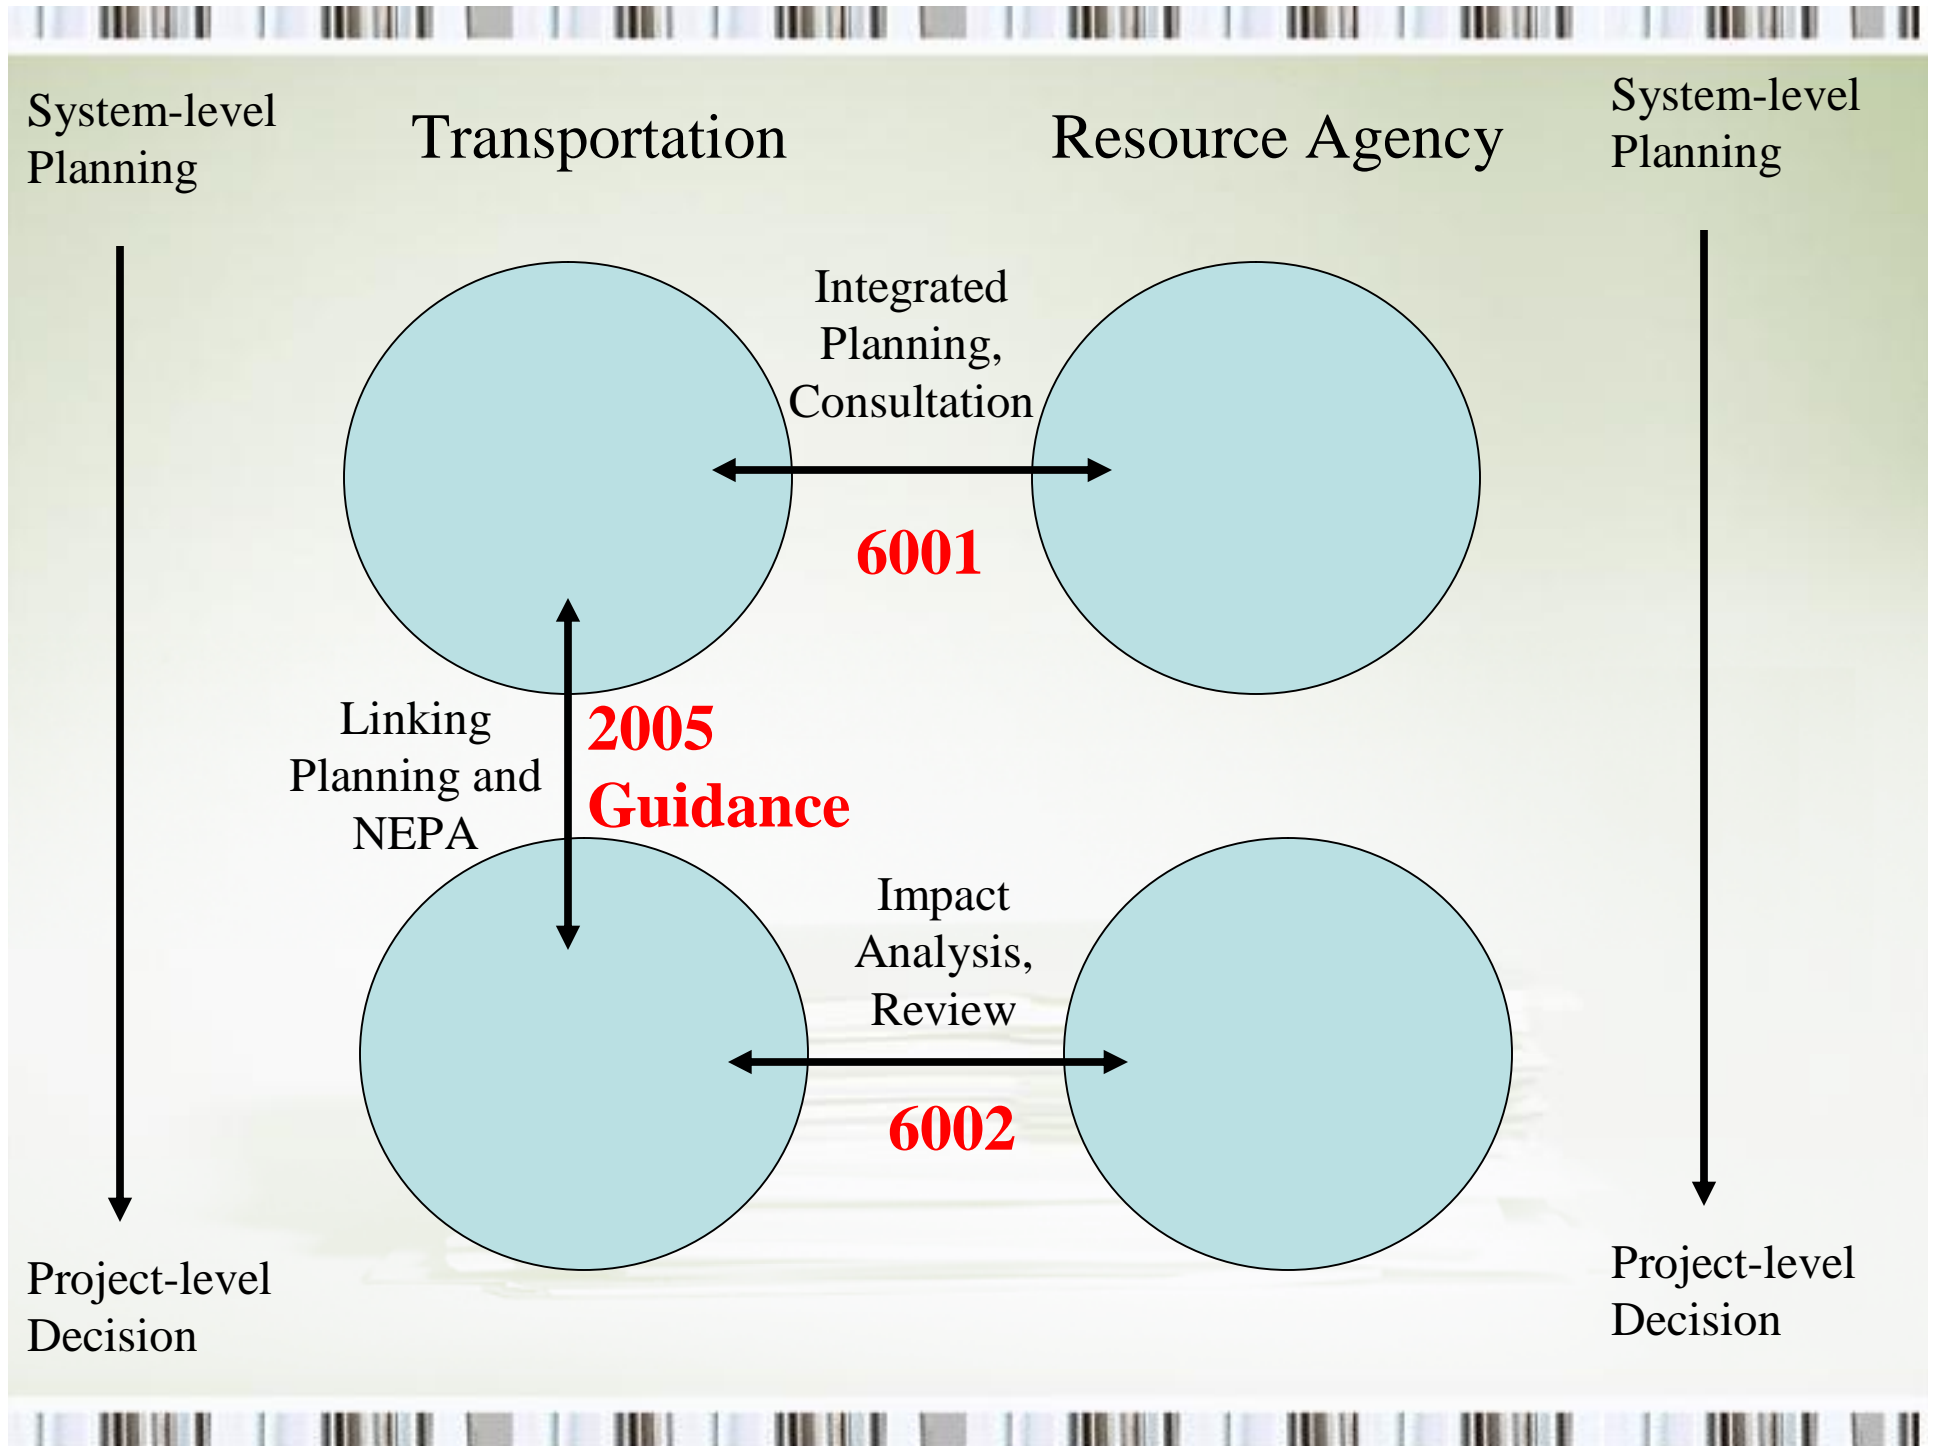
System-level Planning

Transportation

Resource Agency

System-level Planning

Integrated Planning, Consultation

6001

Linking Planning and NEPA

2005 Guidance

Impact Analysis, Review

6002

Project-level Decision

Project-level Decision